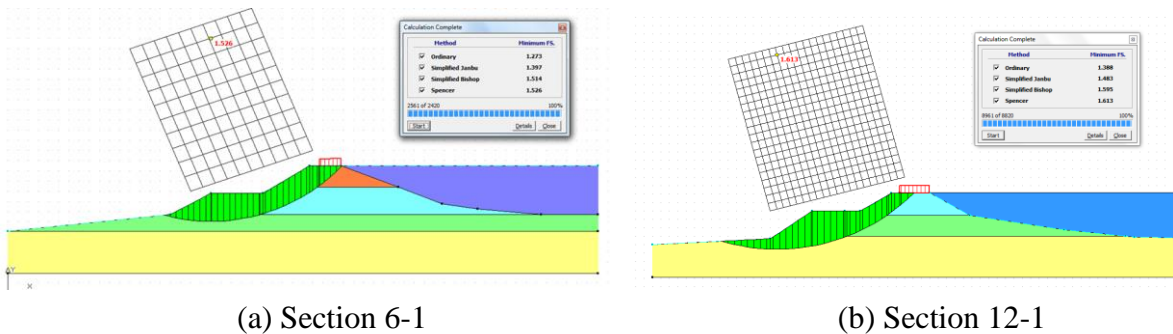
1.526

Calculation Complete

| Method | Minimum FS. |
|---|---|
| Ordinary | 1.273 |
| Simplified Janbu | 1.397 |
| Simplified Bishop | 1.514 |
| Spencer | 1.526 |

2561 of 2420 100%

Start Details Close

(a) Section 6-1

1.613

Calculation Complete

| Method | Minimum FS. |
|---|---|
| Ordinary | 1.388 |
| Simplified Janbu | 1.483 |
| Simplified Bishop | 1.595 |
| Spencer | 1.613 |

8961 of 8820 100%

Start Details Close

(b) Section 12-1